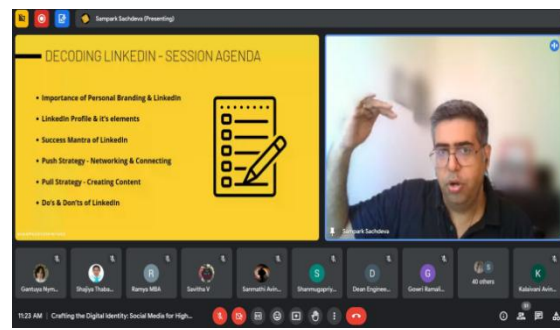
Sampark Sachdeva (Presenting)

DECODING LINKEDIN - SESSION AGENDA

• Importance of Personal Branding & LinkedIn
• LinkedIn Profile & it's elements
• Success Mantra of LinkedIn
• Push Strategy - Networking & Connecting
• Pull Strategy - Creating Content
• Do's & Don'ts of LinkedIn

Sampark Sachdeva

Garrisya Nym...
Shajiya Thaba...
R
Ramya MBA
Savitha V
Sanmathi Avin...
S
Shanmugapriy...
D
Dean Enginee...
G
Gowri Ramali...
40 others
K
Kalaivani Avin...

11:23 AM | Crafting the Digital Identity: Social Media for High...